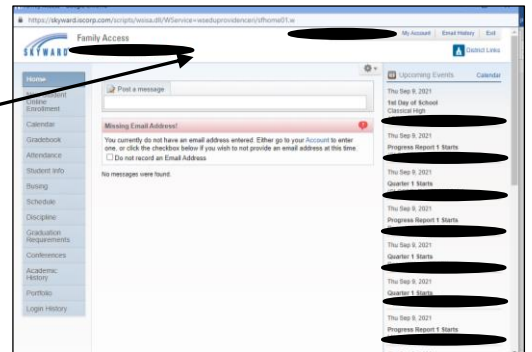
https://skyward.iscorp.com/scripts/wsisa.dll/WService=wseduprovidenceri/sfhome01.w

SKYWARD

Family Access

My Account | Email History | Exit

District Links

Home

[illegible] Online Enrollment

Calendar

Gradebook

Attendance

Student Info

Busing

Schedule

Discipline

Graduation Requirements

Conferences

Academic History

Portfolio

Login History

Post a message

Missing Email Address!

You currently do not have an email address entered. Either go to your Account to enter one, or click the checkbox below if you wish to not provide an email address at this time.

Do not record an Email Address

No messages were found.

Upcoming Events

Calendar

Thu Sep 9, 2021
1st Day of School
Classical High

Thu Sep 9, 2021
Progress Report 1 Starts

Thu Sep 9, 2021
Quarter 1 Starts

Thu Sep 9, 2021
Progress Report 1 Starts

Thu Sep 9, 2021
Quarter 1 Starts

Thu Sep 9, 2021
Quarter 1 Starts

Thu Sep 9, 2021
Progress Report 1 Starts